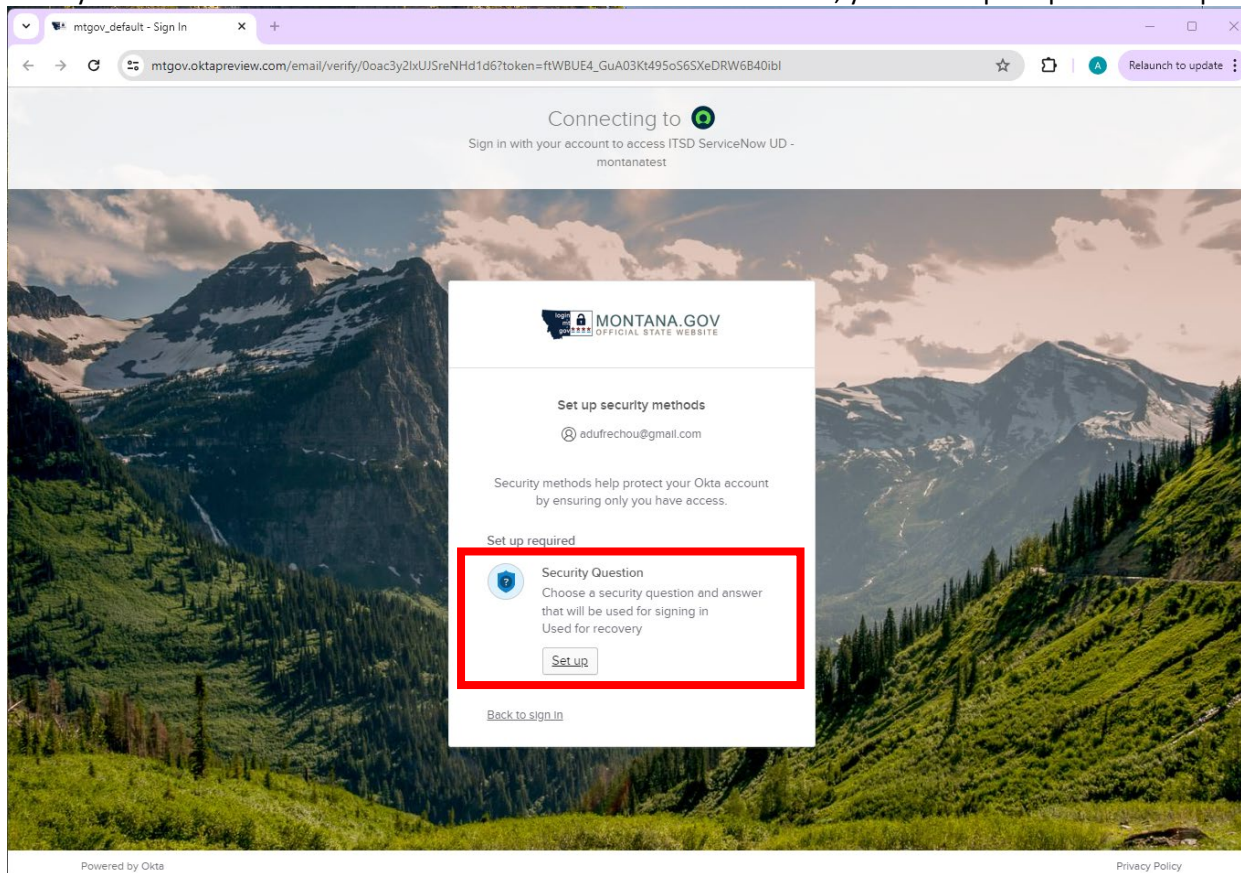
mtgov_default - Sign In

mtgov.oktapreview.com/email/verify/0oac3y2lxUJSreNHd1d6?token=ftWBUE4_GuA03Kt495oS6SXeDRW6B40ibl

Relaunch to update

Connecting to

Sign in with your account to access ITSD ServiceNow UD - montanatest

login gov MONTANA.GOV OFFICIAL STATE WEBSITE

Set up security methods

adufrechou@gmail.com

Security methods help protect your Okta account by ensuring only you have access.

Set up required

Security Question

Choose a security question and answer that will be used for signing in

Used for recovery

Set up

Back to sign in

Powered by Okta

Privacy Policy